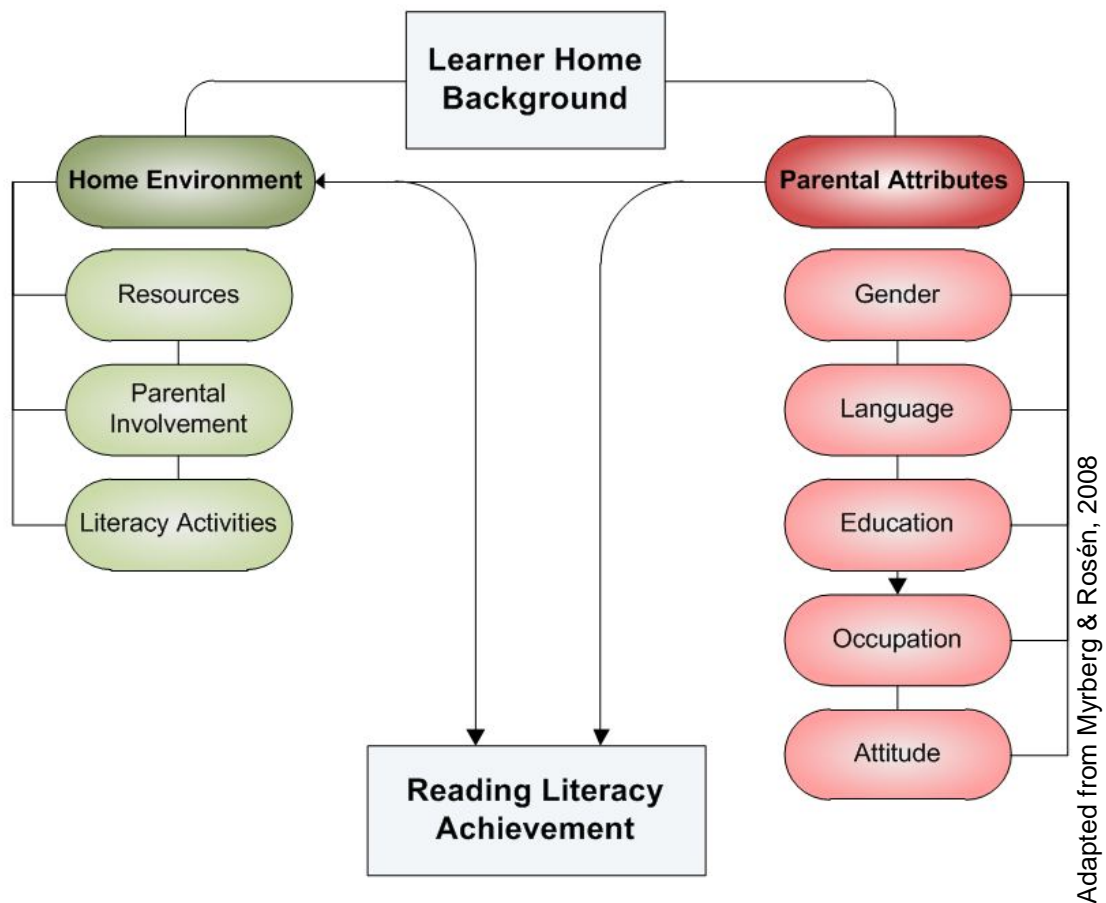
Learner Home Background

Home Environment

Resources

Parental Involvement

Literacy Activities

Parental Attributes

Gender

Language

Education

Occupation

Attitude

Reading Literacy Achievement

Adapted from Myrberg & Rosén, 2008